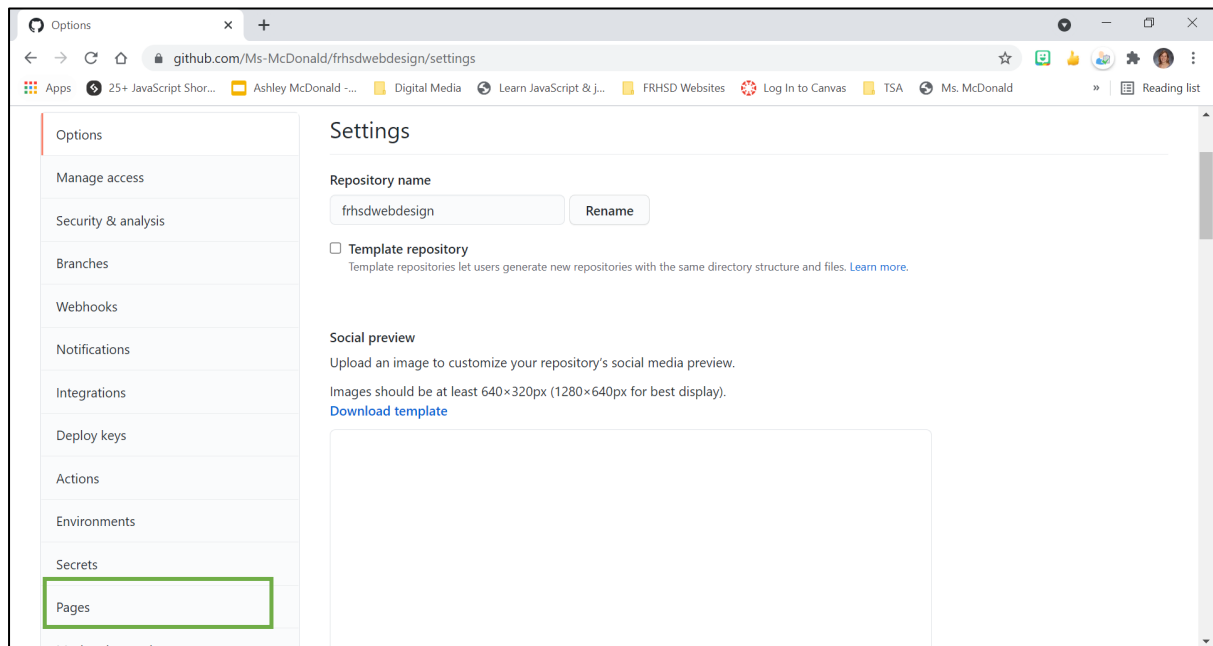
Options

github.com/Ms-McDonald/frhsdwebdesign/settings

Apps 25+ JavaScript Shor... Ashley McDonald -... Digital Media Learn JavaScript & j... FRHSD Websites Log In to Canvas TSA Ms. McDonald » Reading list

Options
Manage access
Security & analysis
Branches
Webhooks
Notifications
Integrations
Deploy keys
Actions
Environments
Secrets
Pages

Settings

Repository name

frhsdwebdesign Rename

Template repository
Template repositories let users generate new repositories with the same directory structure and files. Learn more.

Social preview

Upload an image to customize your repository's social media preview.

Images should be at least 640×320px (1280×640px for best display).
Download template